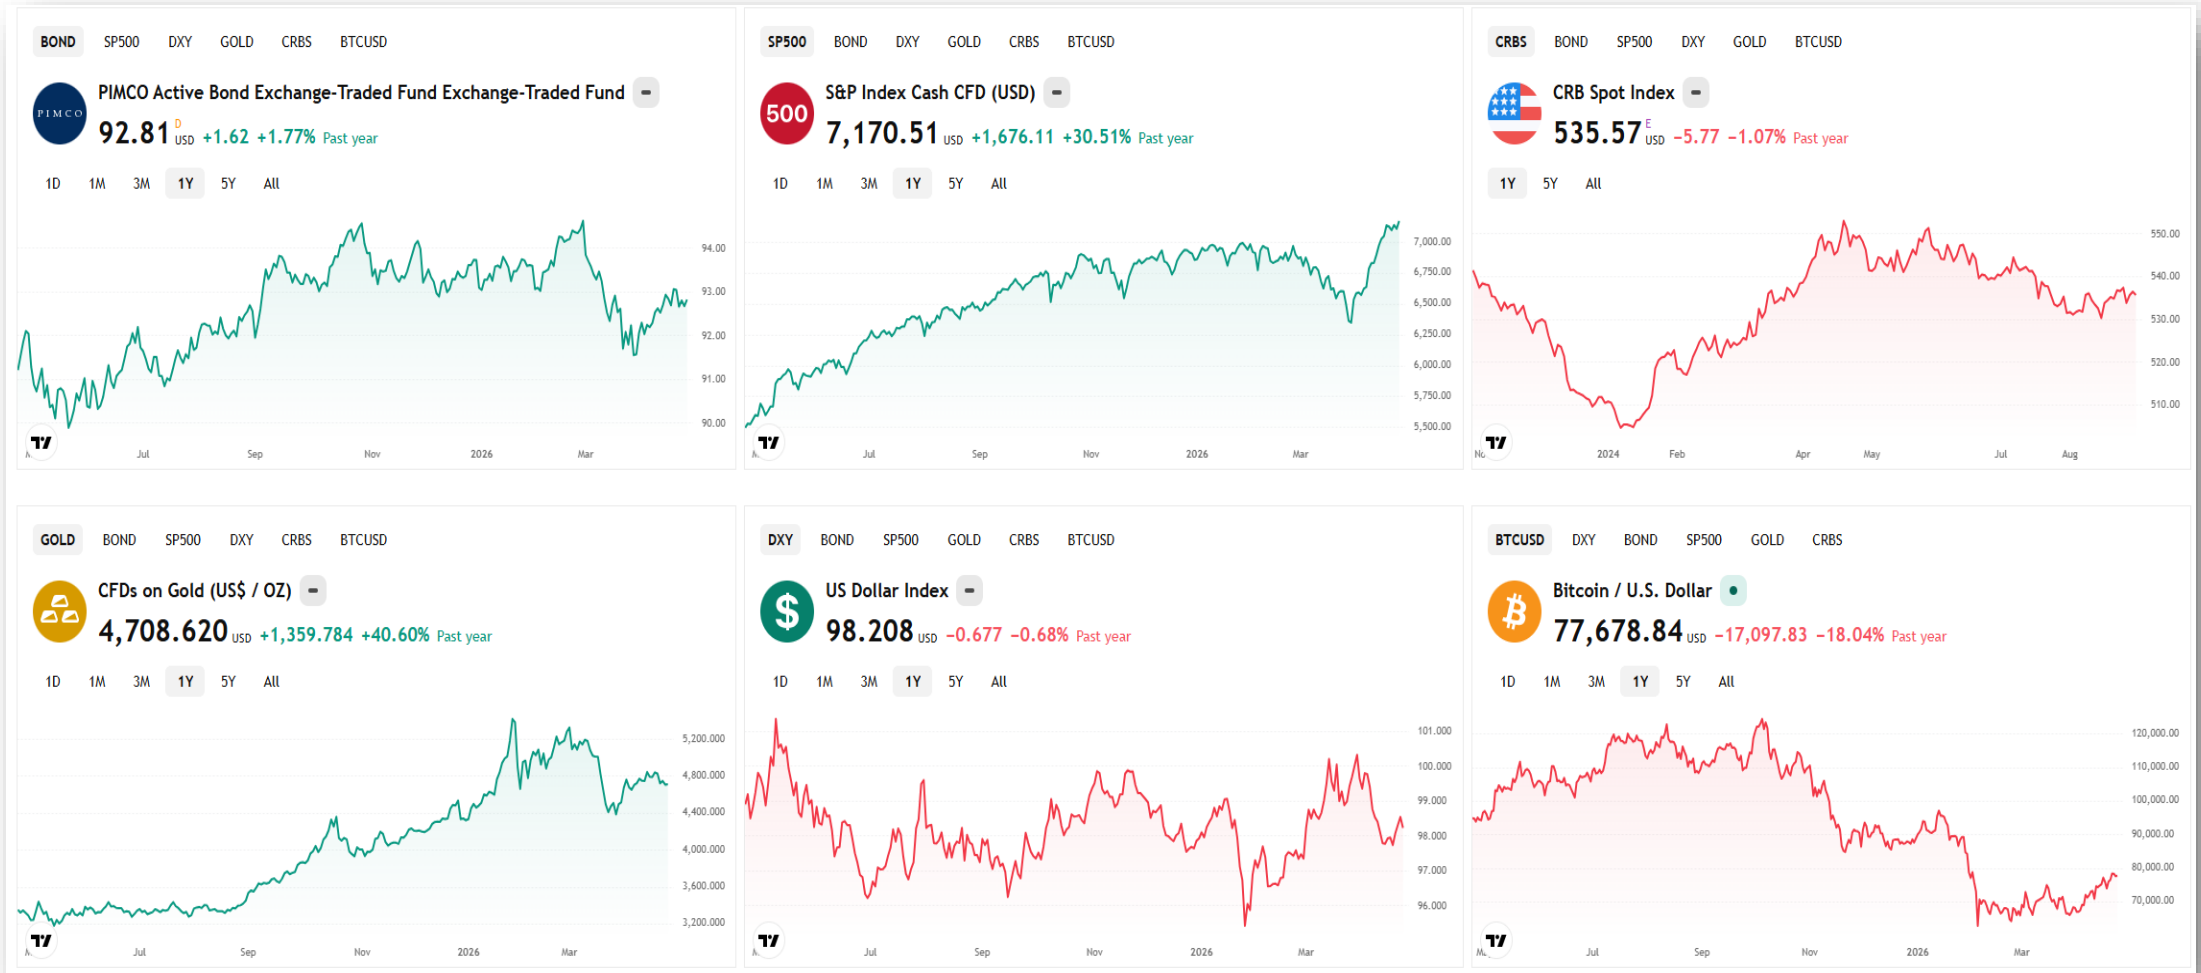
BOND SP500 DXY GOLD CRBS BTCUSD

PIMCO

PIMCO Active Bond Exchange-Traded Fund Exchange-Traded Fund

92.81 D USD +1.62 +1.77% Past year

1D 1M 3M 1Y 5Y All

94.00
93.00
92.00
91.00
90.00

Jul Sep Nov 2026 Mar

SP500 BOND DXY GOLD CRBS BTCUSD

500

S&P Index Cash CFD (USD)

7,170.51 USD +1,676.11 +30.51% Past year

1D 1M 3M 1Y 5Y All

7,000.00
6,750.00
6,500.00
6,250.00
6,000.00
5,750.00
5,500.00

Jul Sep Nov 2026 Mar

CRBS BOND SP500 DXY GOLD BTCUSD

CRB Spot Index

535.57 E USD −5.77 −1.07% Past year

1Y 5Y All

550.00
540.00
530.00
520.00
510.00

2024 Feb Apr May Jul Aug

GOLD BOND SP500 DXY CRBS BTCUSD

CFDs on Gold (US$ / OZ)

4,708.620 USD +1,359.784 +40.60% Past year

1D 1M 3M 1Y 5Y All

5,200.000
4,800.000
4,400.000
4,000.000
3,600.000
3,200.000

Jul Sep Nov 2026 Mar

DXY BOND SP500 GOLD CRBS BTCUSD

US Dollar Index

98.208 USD −0.677 −0.68% Past year

1D 1M 3M 1Y 5Y All

101.000
100.000
99.000
98.000
97.000
96.000

Jul Sep Nov 2026 Mar

BTCUSD DXY BOND SP500 GOLD CRBS

Bitcoin / U.S. Dollar

77,678.84 USD −17,097.83 −18.04% Past year

1D 1M 3M 1Y 5Y All

120,000.00
110,000.00
100,000.00
90,000.00
80,000.00
70,000.00

Jul Sep Nov 2026 Mar